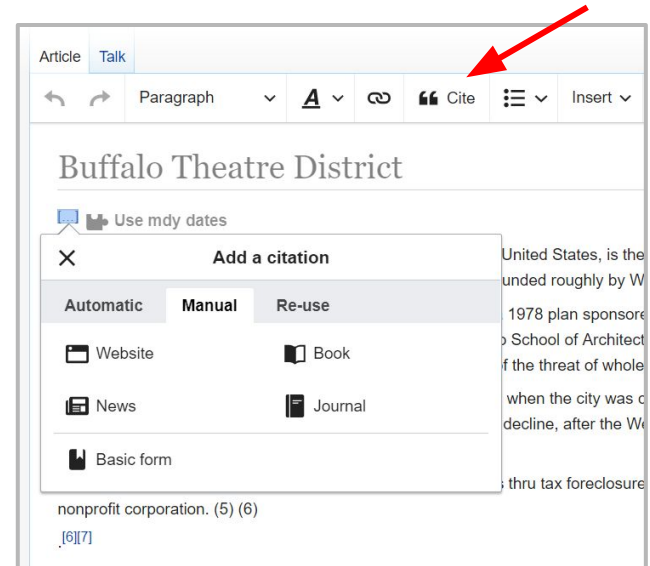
Article Talk

Paragraph Cite Insert

Buffalo Theatre District

Use mdy dates

Add a citation

Automatic Manual Re-use

Website Book

News Journal

Basic form

United States, is the
unded roughly by W
1978 plan sponsore
School of Architect
f the threat of whole
when the city was c
decline, after the W
s thru tax foreclosure

nonprofit corporation. (5) (6)

.[6][7]